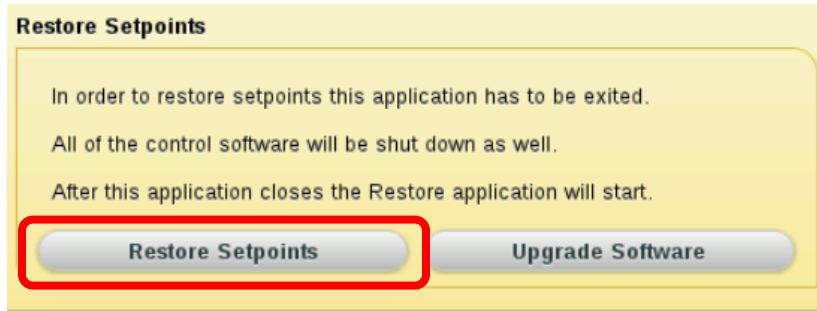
Restore Setpoints

In order to restore setpoints this application has to be exited.

All of the control software will be shut down as well.

After this application closes the Restore application will start.

Restore Setpoints

Upgrade Software